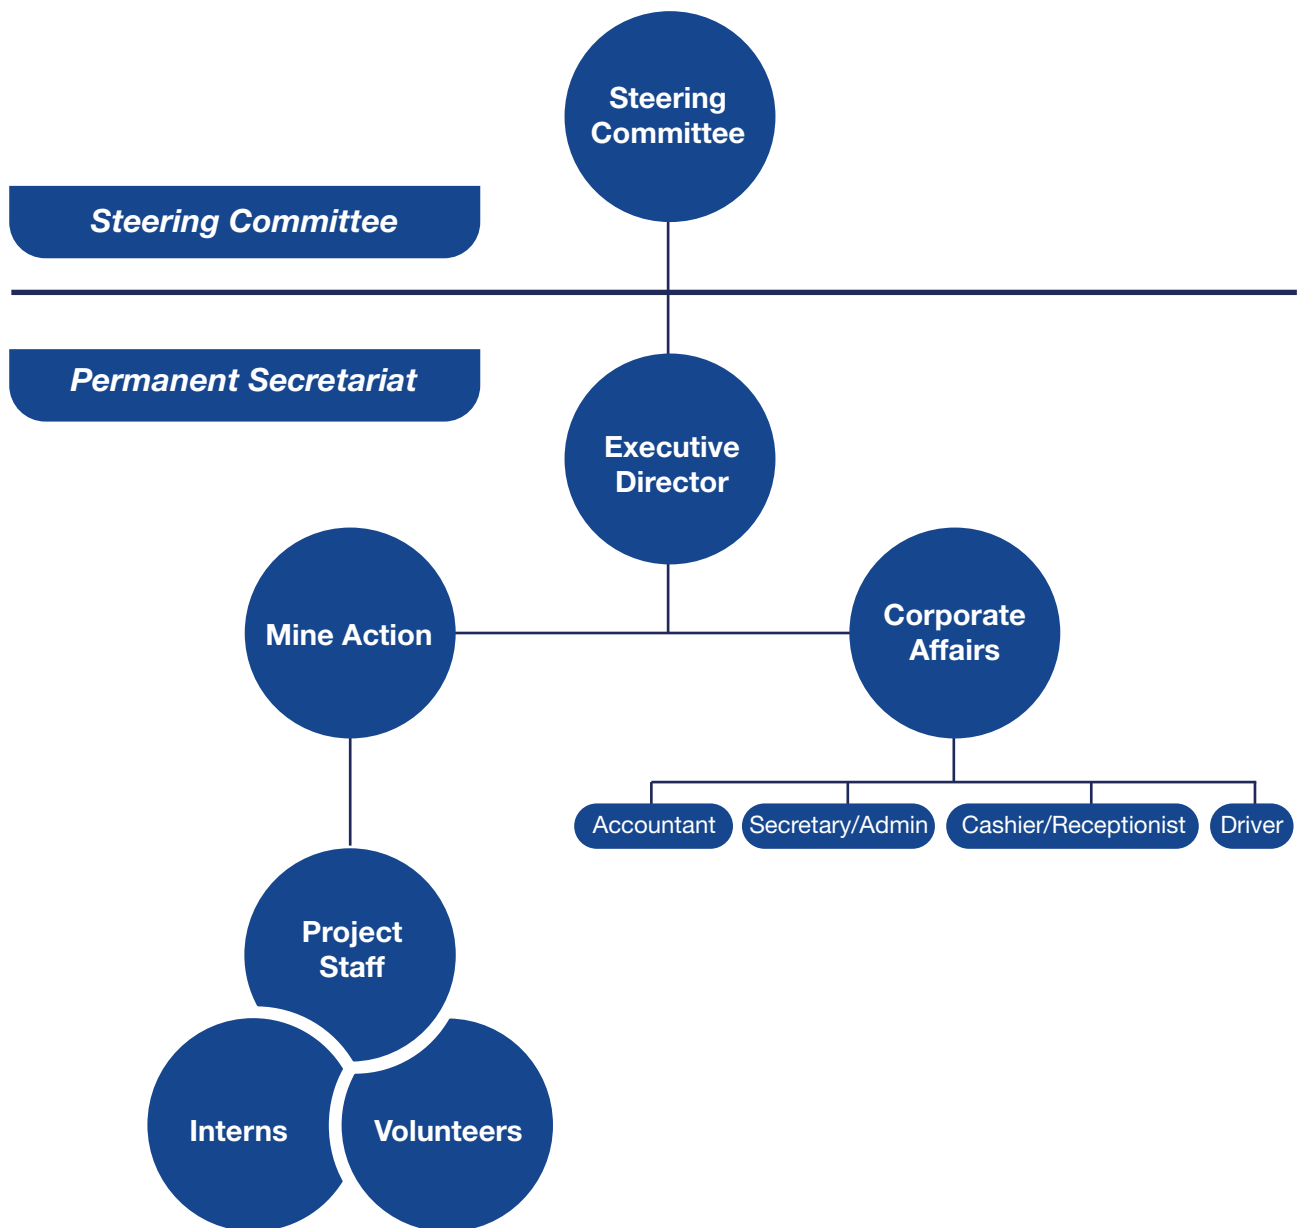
Steering Committee

Steering Committee

Permanent Secretariat

Executive Director

Mine Action

Corporate Affairs

Accountant

Secretary/Admin

Cashier/Receptionist

Driver

Project Staff

Interns

Volunteers